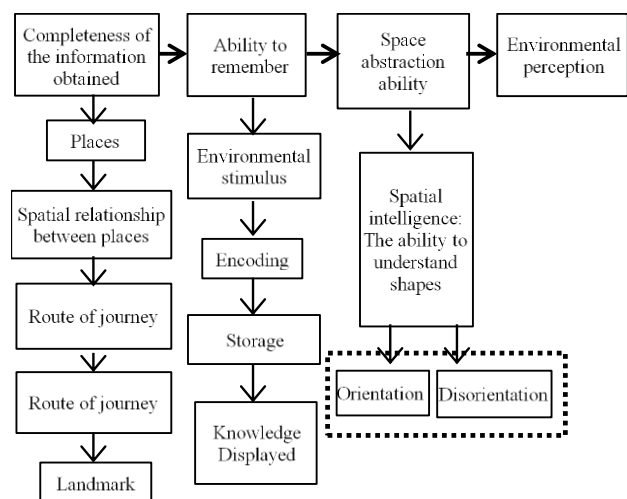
Completeness of the information obtained

Ability to remember

Space abstraction ability

Environmental perception

Places

Spatial relationship between places

Route of journey

Route of journey

Landmark

Environmental stimulus

Encoding

Storage

Knowledge Displayed

Spatial intelligence: The ability to understand shapes

Orientation

Disorientation